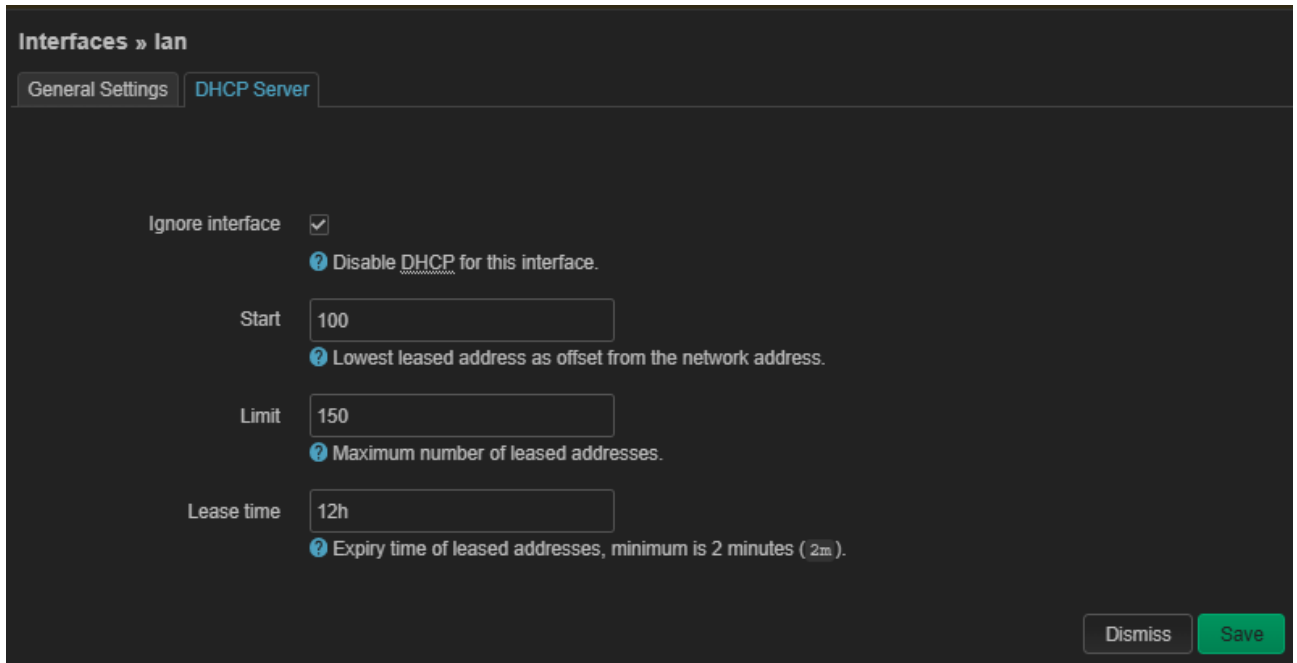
Interfaces » lan

General Settings | DHCP Server

Ignore interface

Disable DHCP for this interface.

Start 100

Lowest leased address as offset from the network address.

Limit 150

Maximum number of leased addresses.

Lease time 12h

Expiry time of leased addresses, minimum is 2 minutes ( 2m ).

Dismiss Save